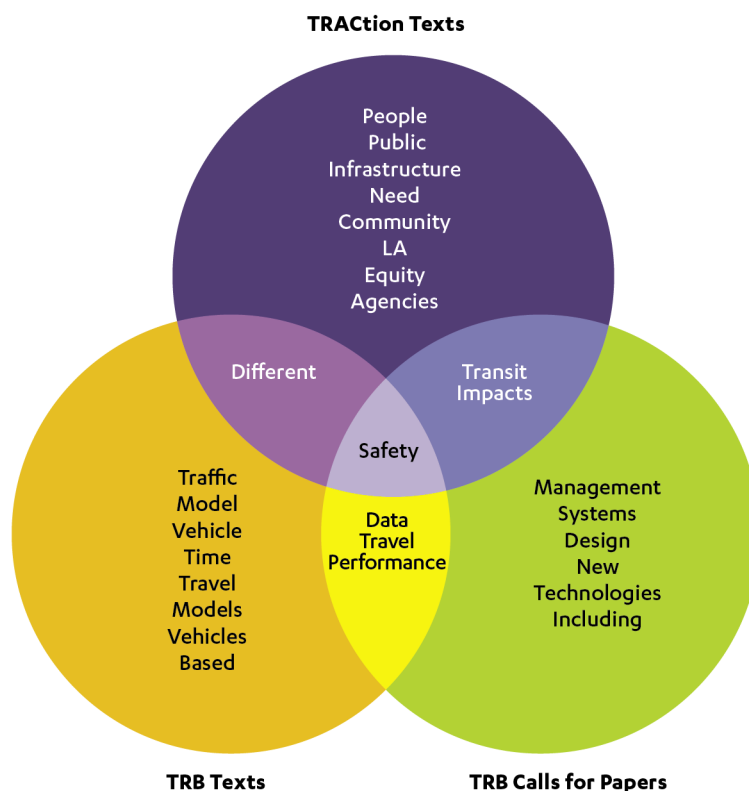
TRACtion Texts

People
Public
Infrastructure
Need
Community
LA
Equity
Agencies

Different

Transit
Impacts

Safety

Traffic
Model
Vehicle
Time
Travel
Models
Vehicles
Based

Data
Travel
Performance

Management
Systems
Design
New
Technologies
Including

TRB Texts

TRB Calls for Papers